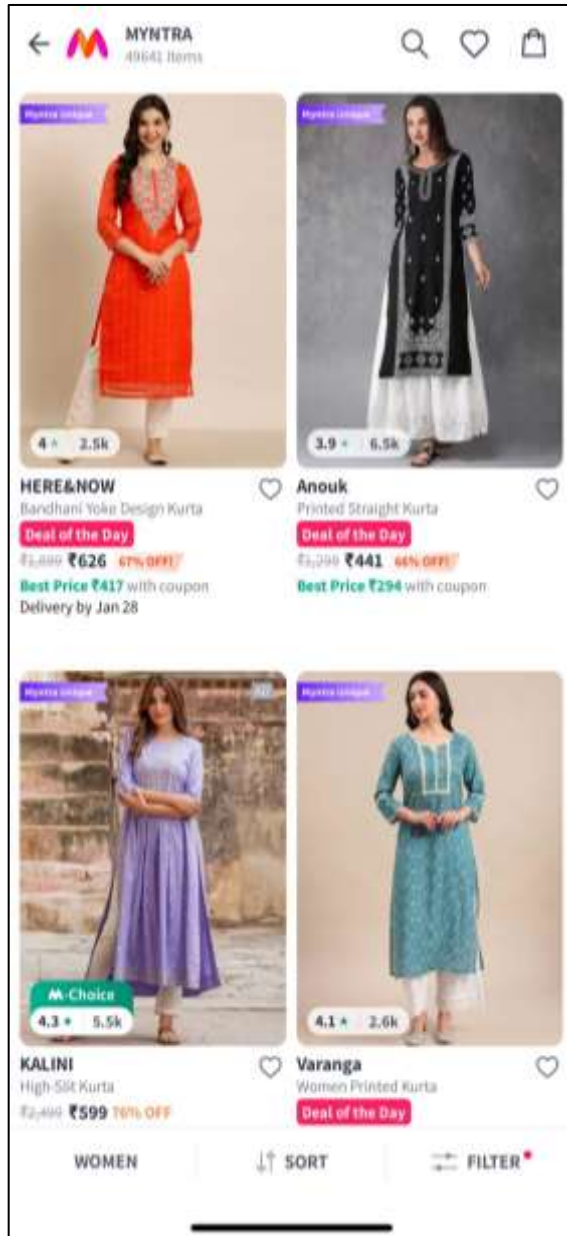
MYNTRA
49641 Items

Myntra Unique

4 ★ 2.5k

HERE&NOW
Bandhani Yoke Design Kurta
Deal of the Day
₹1,899 ₹626 67% OFF!
Best Price ₹417 with coupon
Delivery by Jan 28

Myntra Unique

3.9 ★ 6.5k

Anouk
Printed Straight Kurta
Deal of the Day
₹1,299 ₹441 66% OFF!
Best Price ₹294 with coupon

Myntra Unique

M-Choice
4.3 ★ 5.5k

KALINI
High-Slit Kurta
₹2,499 ₹599 76% OFF

Myntra Unique

4.1 ★ 2.6k

Varanga
Women Printed Kurta
Deal of the Day

WOMEN
SORT
FILTER